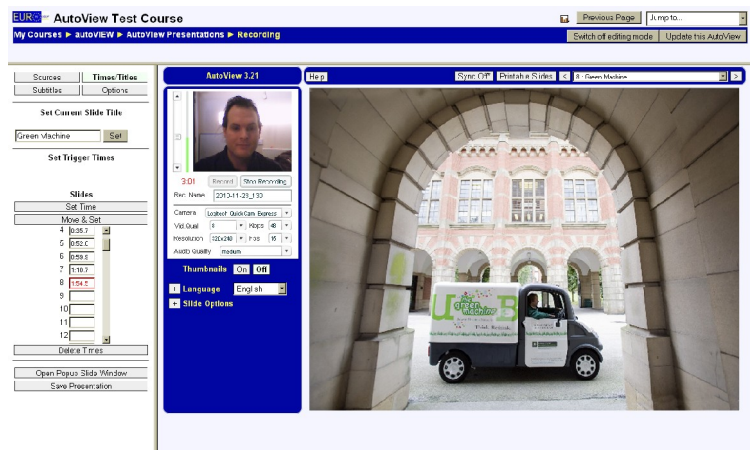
EURO AutoView Test Course

Previous Page | Jump to...

My Courses ► autoVIEW ► AutoView Presentations ► Recording

Switch off editing mode | Update this AutoView

Sources | Times/Titles
Subtitles | Options

Set Current Slide Title

Green Machine | Set

Set Trigger Times

Slides

Set Time

Move & Set

| | |
|---|---|
| 4 | 0:35.7 |
| 5 | 0:52.0 |
| 6 | 0:59.8 |
| 7 | 1:10.7 |
| 8 | 1:54.5 |
| 9 | |
| 10 | |
| 11 | |
| 12 | |

Delete Times

Open Popup Slide Window

Save Presentation

AutoView 3.21

3:01 | Record | Stop Recording

Rec. Name 2010-11-23_133

Camera Logitech QuickCam Express
Vid Qual 8 | Kbps 48
Resolution 320x240 | FPS 15
Audio Quality medium

Thumbnails On Off

Language English

Slide Options

Help | Sync Off | Printable Slides | < | 8 - Green Machine | >

green machine